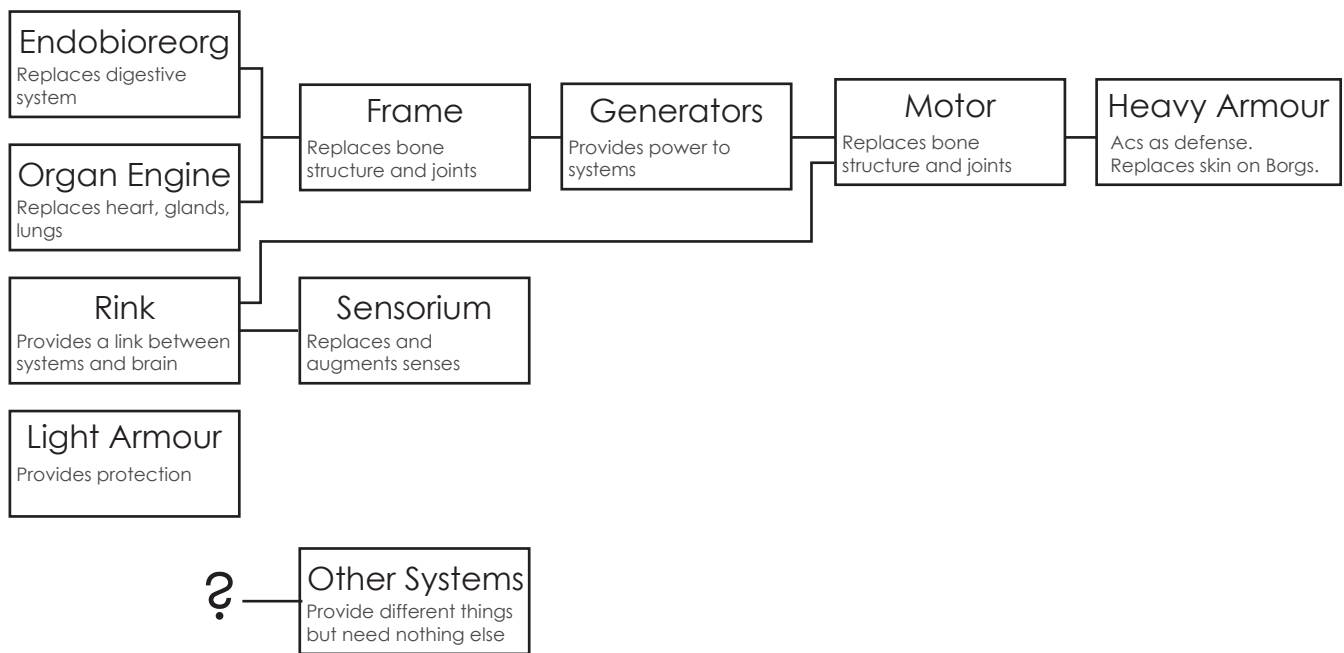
Endobioreorg
Replaces digestive system

Organ Engine
Replaces heart, glands, lungs

Frame
Replaces bone structure and joints

Generators
Provides power to systems

Motor
Replaces bone structure and joints

Heavy Armour
Acs as defense. Replaces skin on Borgs.

Rink
Provides a link between systems and brain

Sensorium
Replaces and augments senses

Light Armour
Provides protection

?

Other Systems
Provide different things but need nothing else